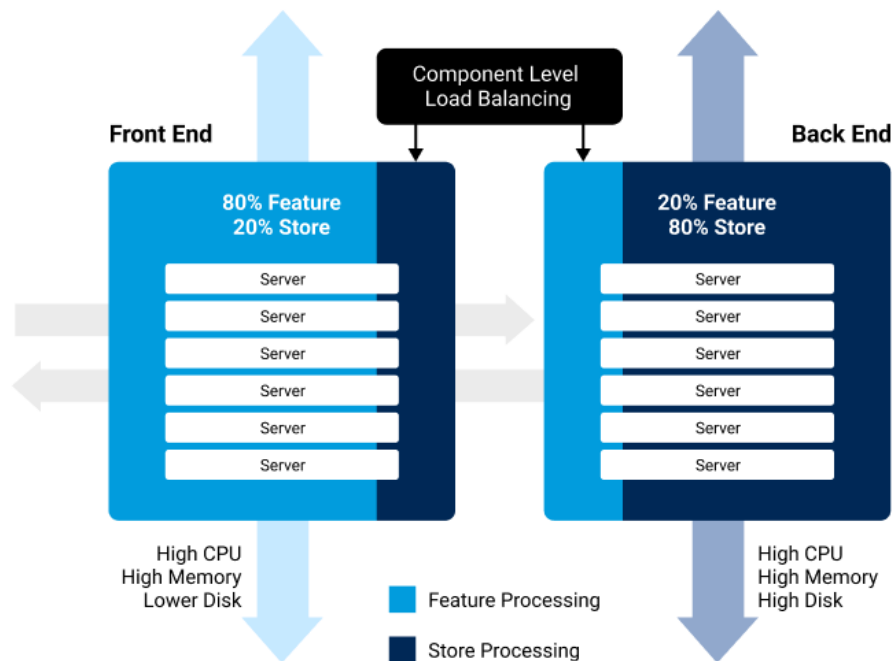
Component Level
Load Balancing

Front End

80% Feature
20% Store

Server
Server
Server
Server
Server
Server

High CPU
High Memory
Lower Disk

Back End

20% Feature
80% Store

Server
Server
Server
Server
Server
Server

High CPU
High Memory
High Disk

Feature Processing

Store Processing